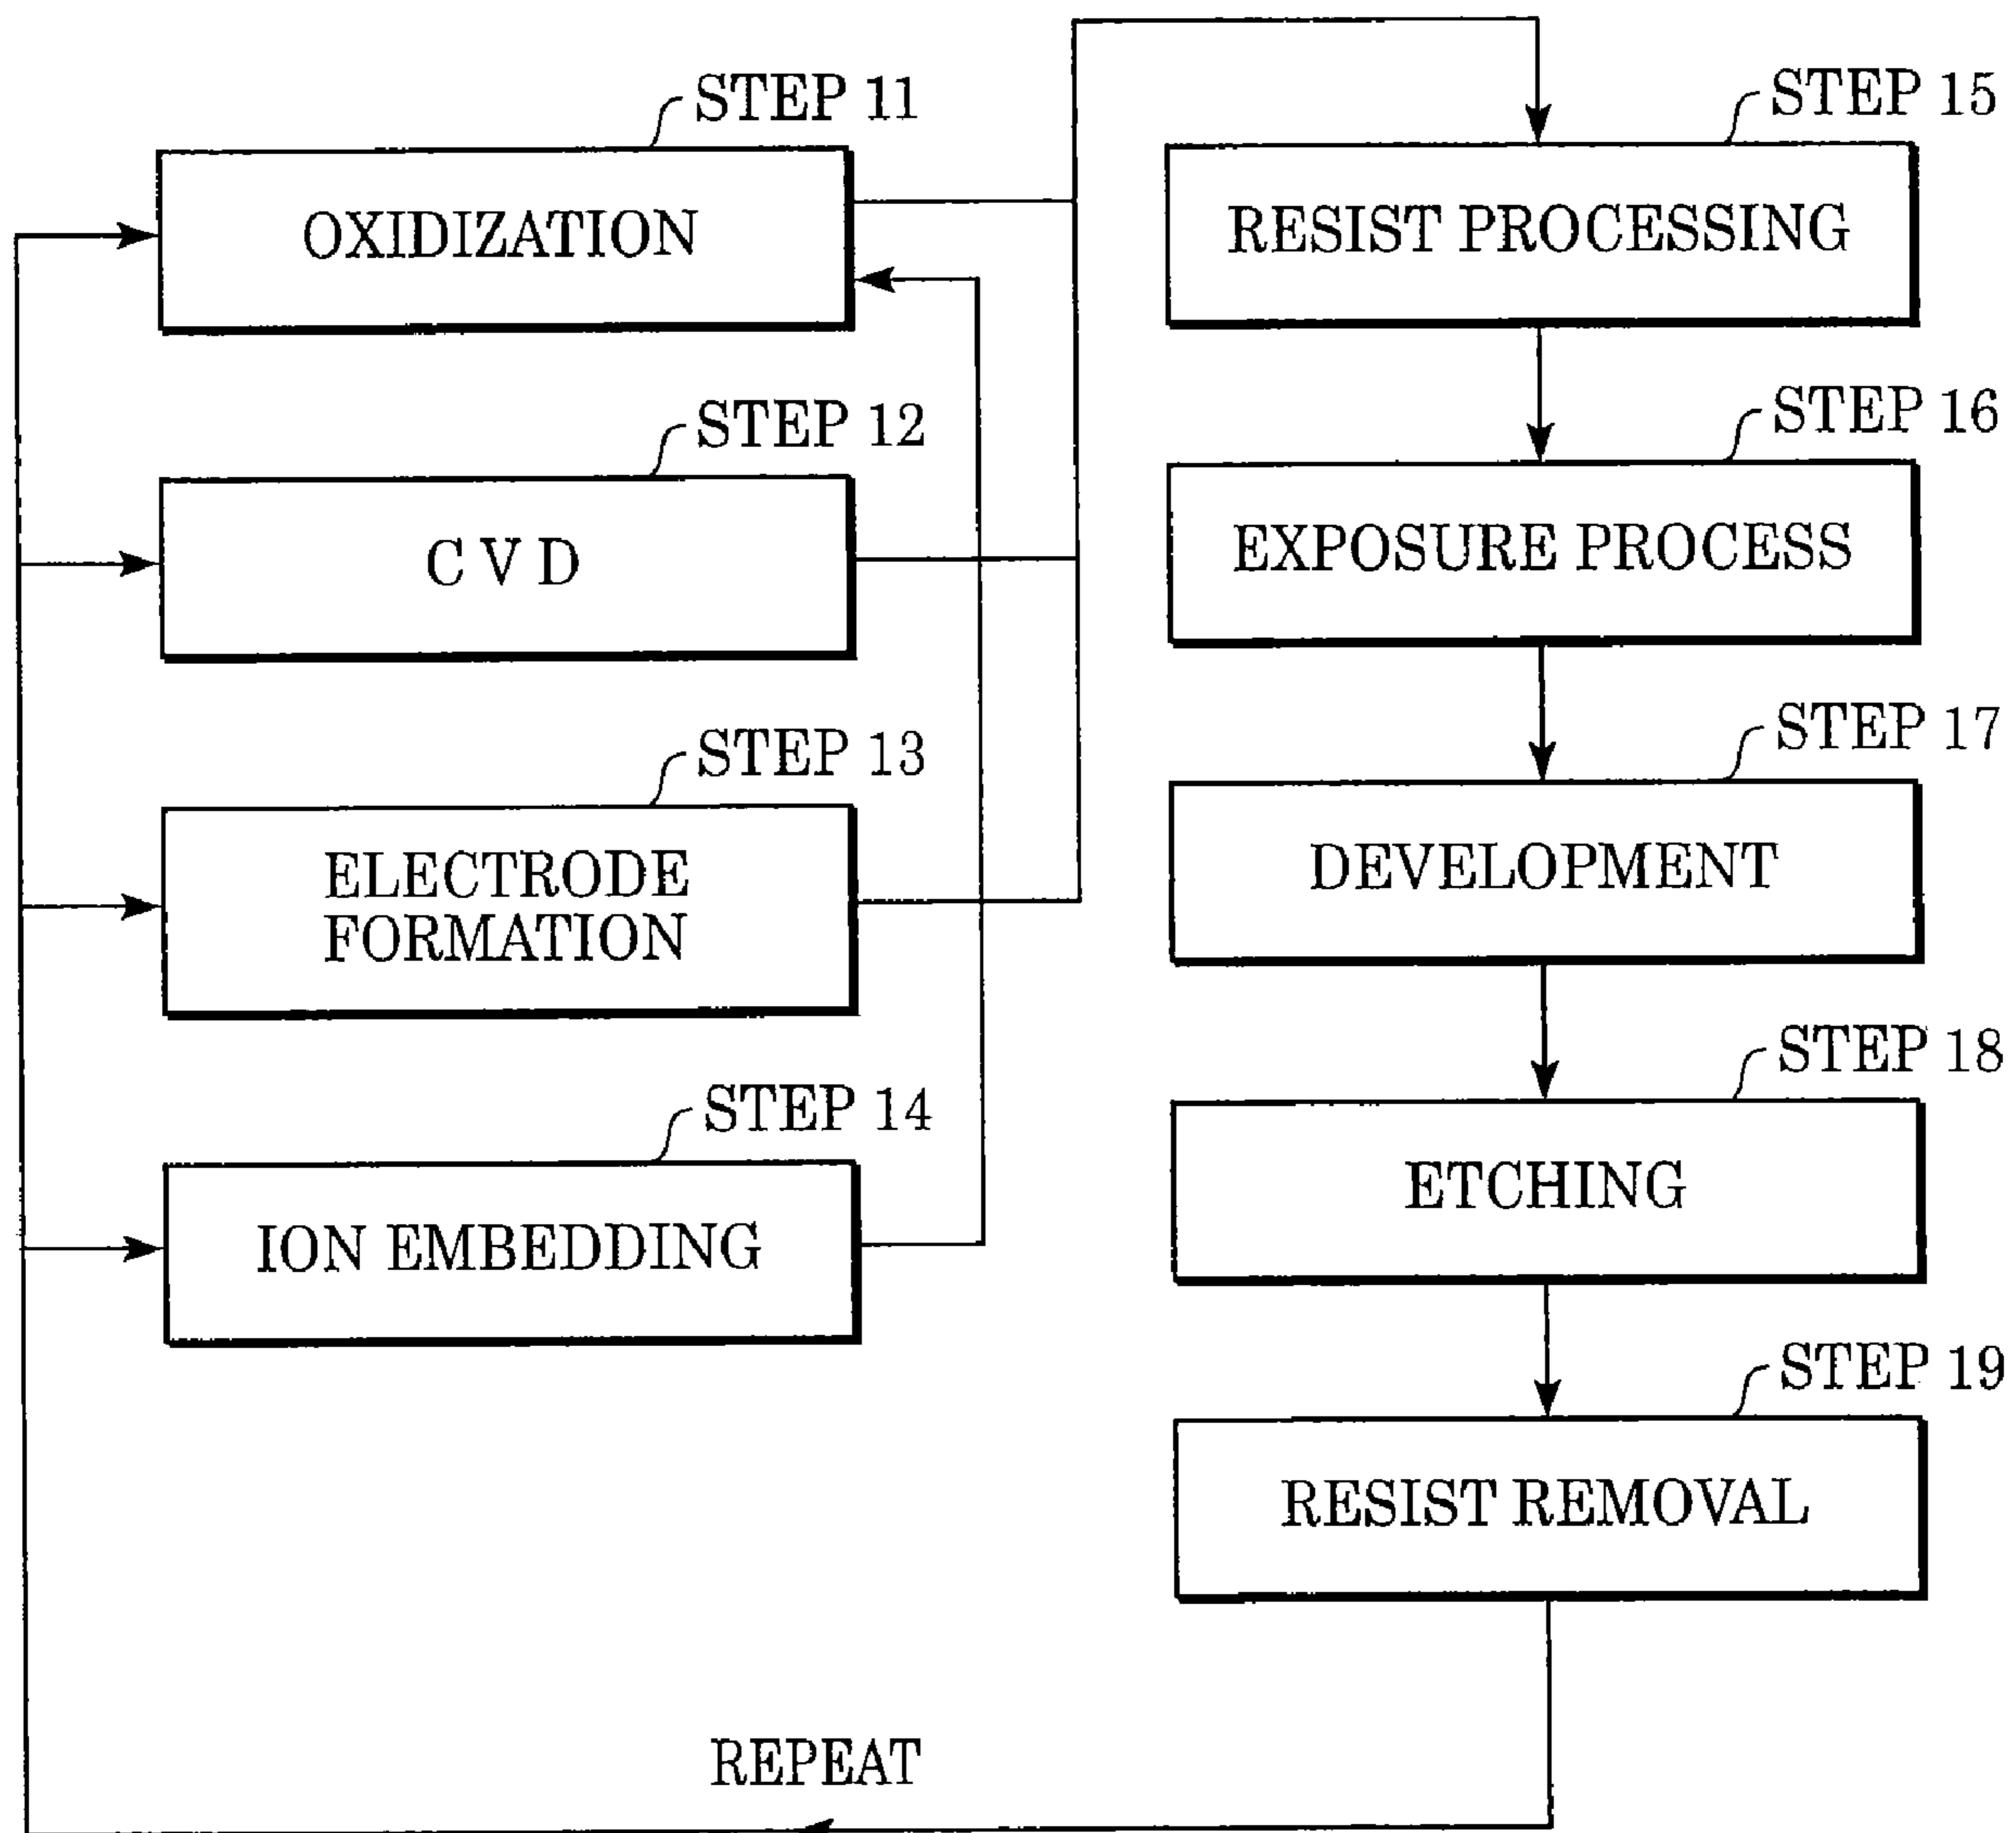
STEP 11
OXIDIZATION

STEP 12
C V D

STEP 13
ELECTRODE FORMATION

STEP 14
ION EMBEDDING

STEP 15
RESIST PROCESSING

STEP 16
EXPOSURE PROCESS

STEP 17
DEVELOPMENT

STEP 18
ETCHING

STEP 19
RESIST REMOVAL

REPEAT